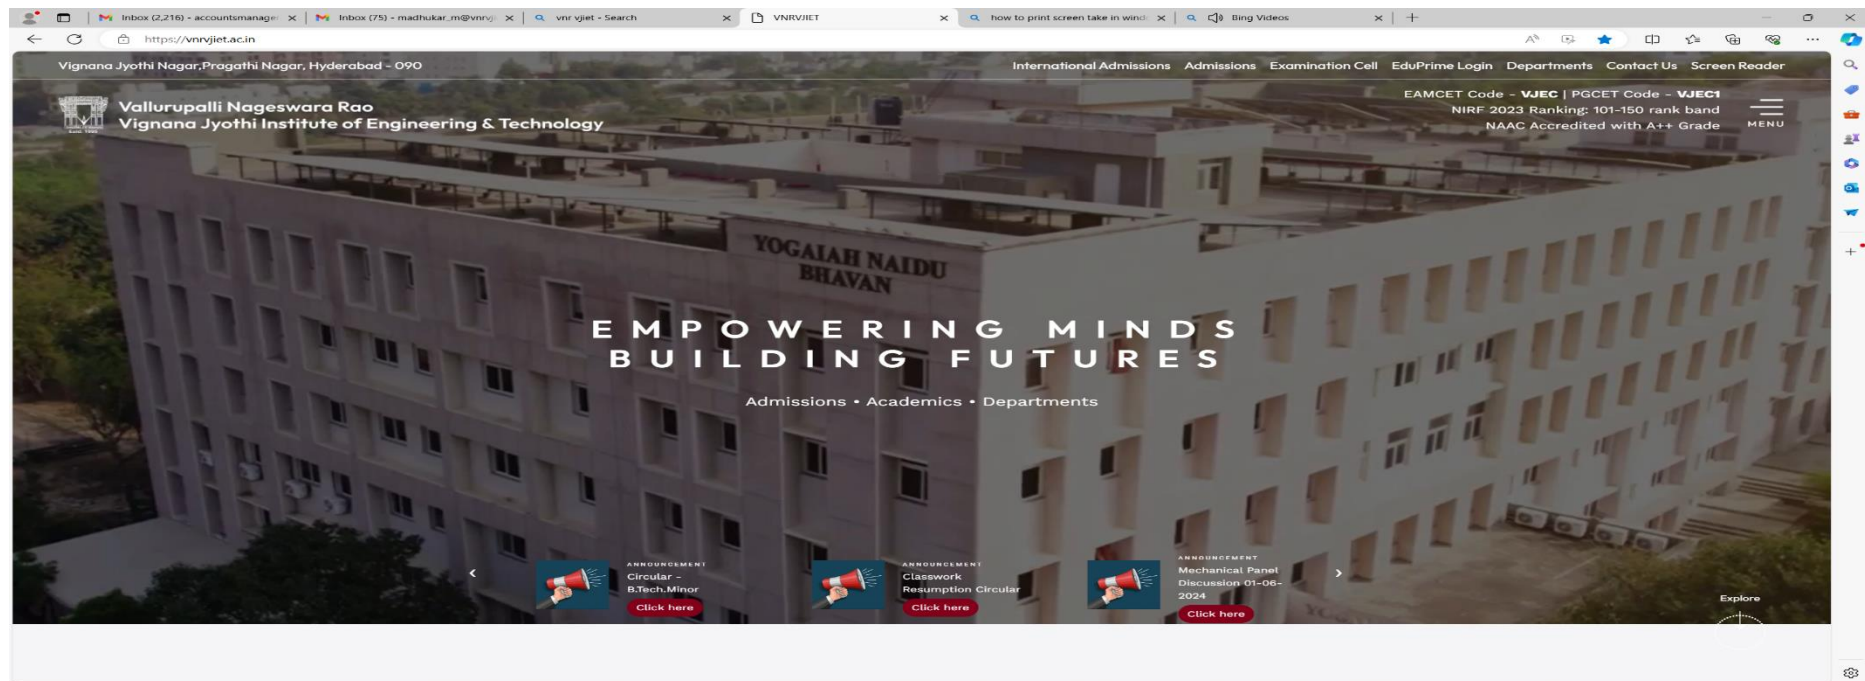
Inbox (2,216) - accountsmanage ×
Inbox (75) - madhukar_m@vnrvj ×
vnr vjiet - Search ×
VNRVJIET ×
how to print screen take in wind ×
Bing Videos ×

https://vnrvjiet.ac.in

Vignana Jyothi Nagar,Pragathi Nagar, Hyderabad - 090

International Admissions Admissions Examination Cell EduPrime Login Departments Contact Us Screen Reader

Vallurupalli Nageswara Rao
Vignana Jyothi Institute of Engineering & Technology

EAMCET Code - VJEC | PGCET Code - VJEC1
NIRF 2023 Ranking: 101-150 rank band
NAAC Accredited with A++ Grade

MENU

YOGAIAH NAIDU BHAVAN

EMPOWERING MINDS
BUILDING FUTURES

Admissions • Academics • Departments

ANNOUNCEMENT
Circular - B.Tech.Minor
Click here

ANNOUNCEMENT
Classwork Resumption Circular
Click here

ANNOUNCEMENT
Mechanical Panel Discussion 01-06-2024
Click here

Explore